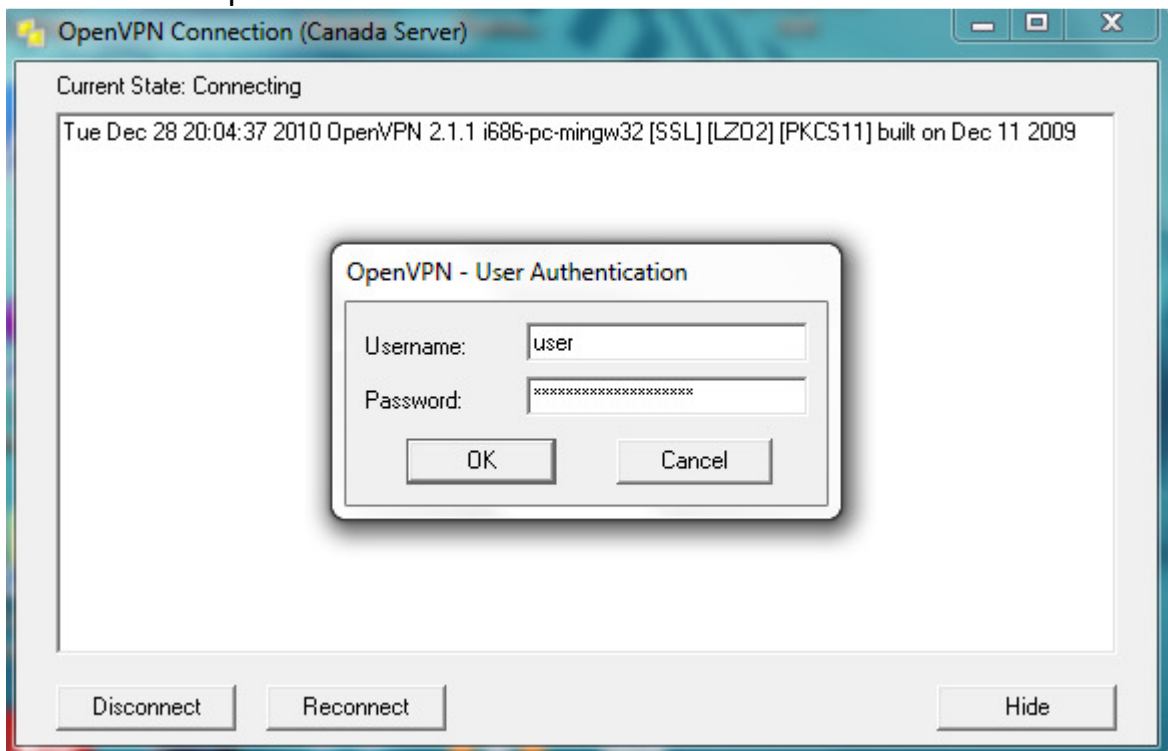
OpenVPN Connection (Canada Server)

Current State: Connecting

Tue Dec 28 20:04:37 2010 OpenVPN 2.1.1 i686-pc-mingw32 [SSL] [LZO2] [PKCS11] built on Dec 11 2009

OpenVPN - User Authentication

Username: user

Password: ********************

OK

Cancel

Disconnect

Reconnect

Hide